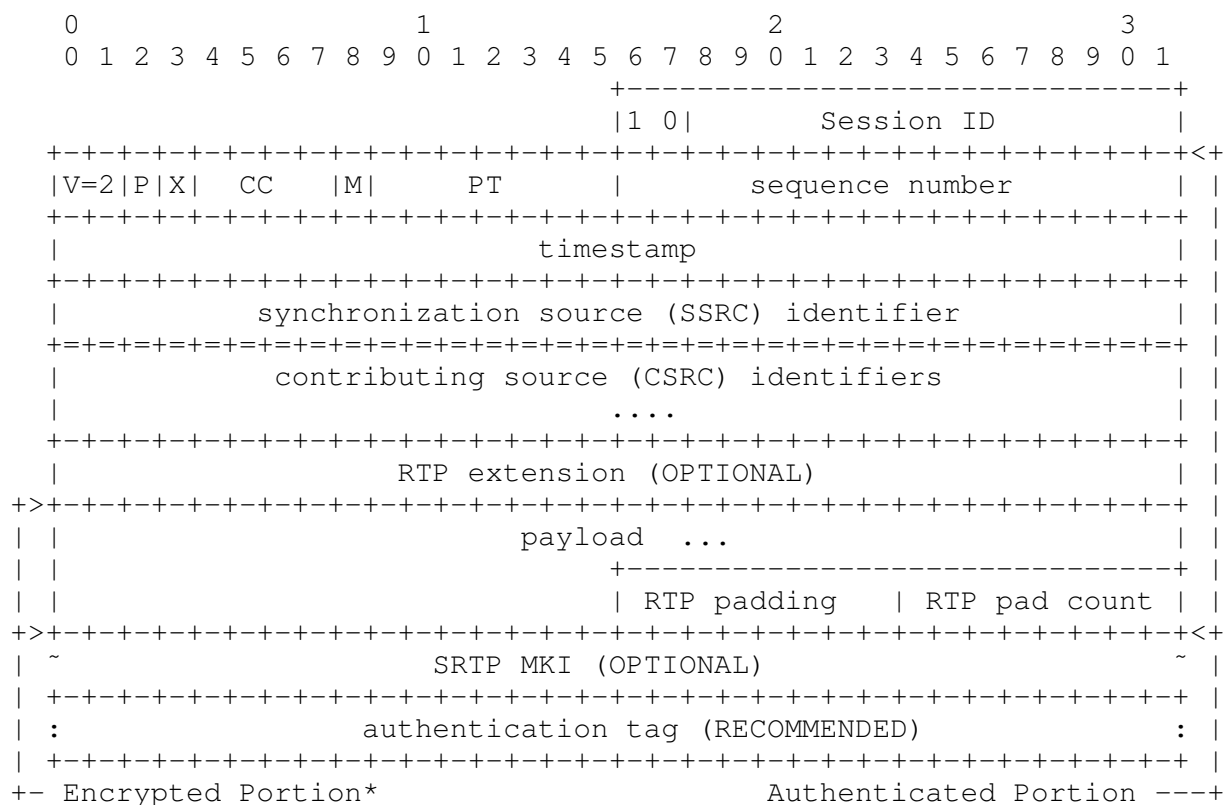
0 1 2 3
0 1 2 3 4 5 6 7 8 9 0 1 2 3 4 5 6 7 8 9 0 1 2 3 4 5 6 7 8 9 0 1

|1 0| Session ID |

|V=2|P|X| CC |M| PT | sequence number |

timestamp

synchronization source (SSRC) identifier

contributing source (CSRC) identifiers
....

RTP extension (OPTIONAL)

payload ...

| RTP padding | RTP pad count |

~ SRTP MKI (OPTIONAL) ~

: authentication tag (RECOMMENDED) :

+- Encrypted Portion* Authenticated Portion ---+